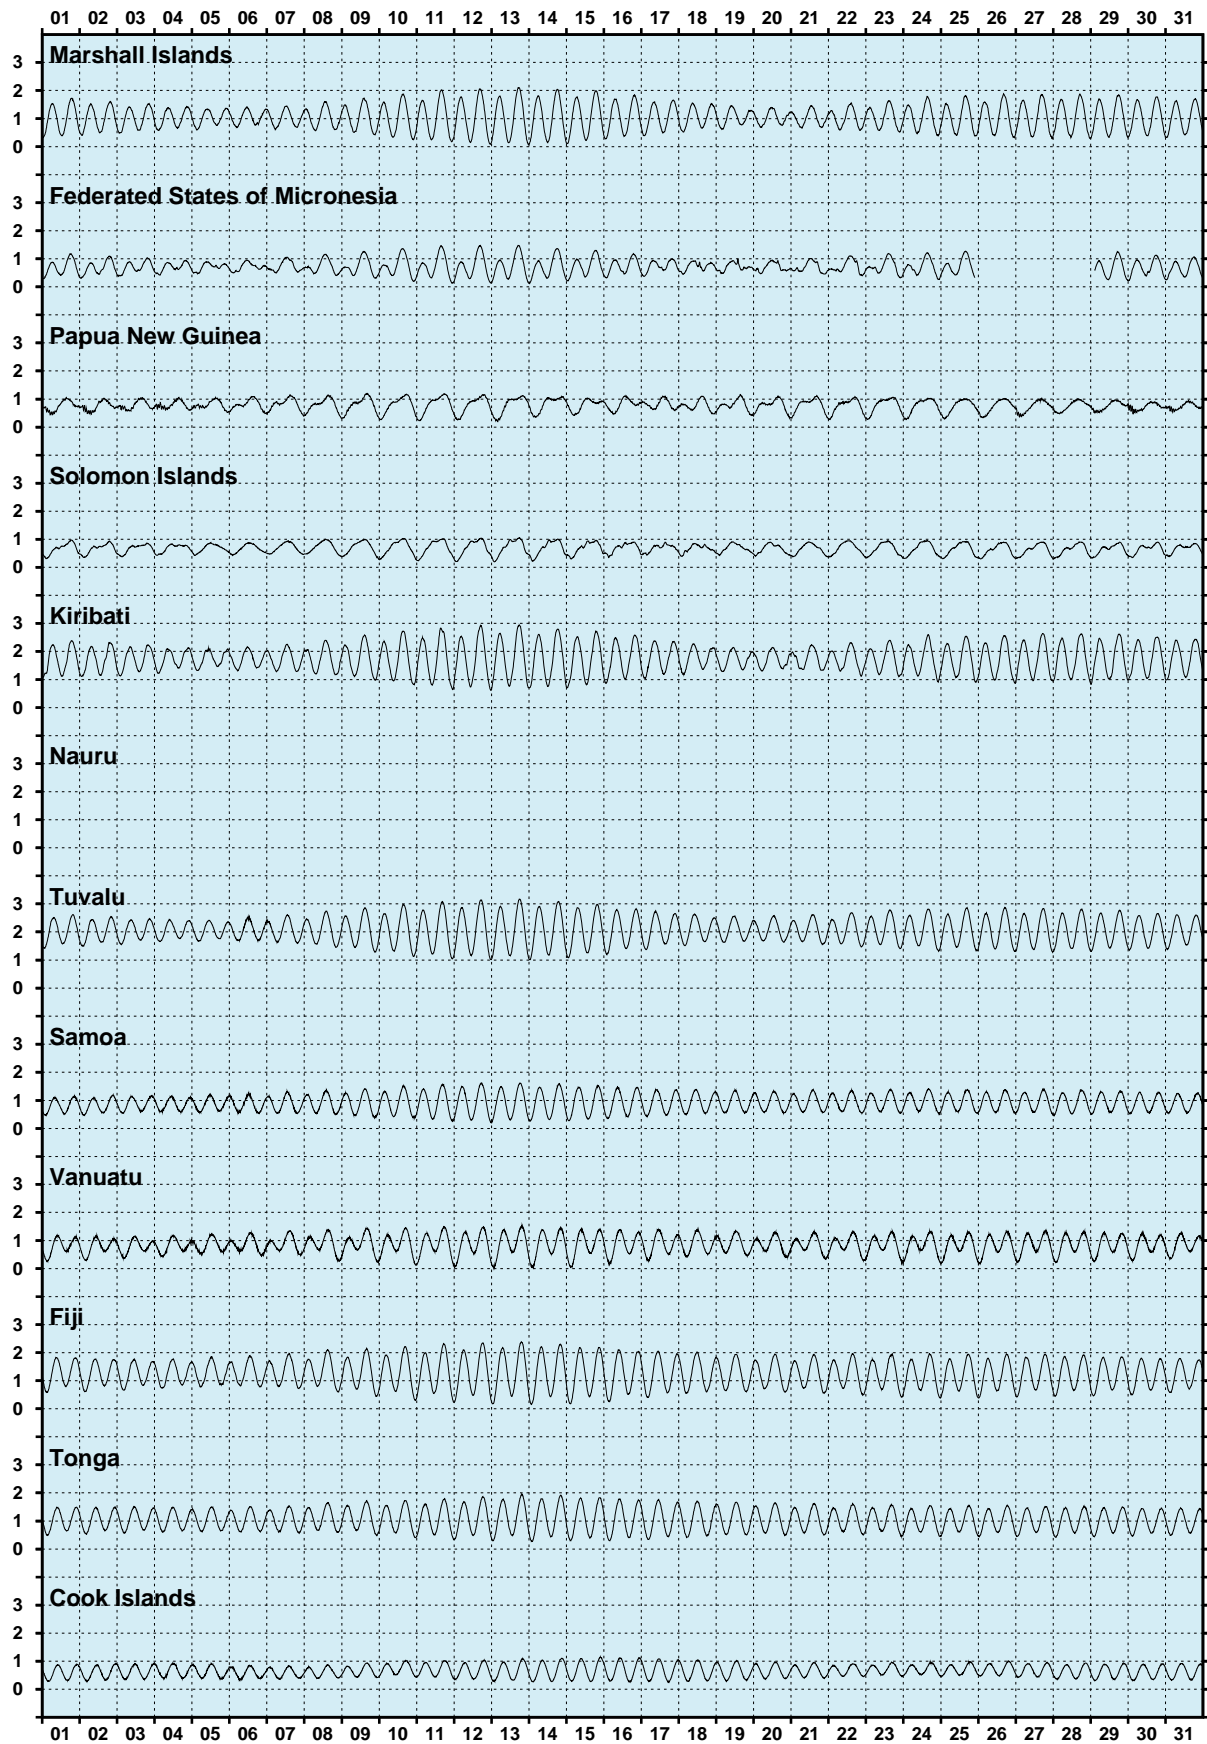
01 02 03 04 05 06 07 08 09 10 11 12 13 14 15 16 17 18 19 20 21 22 23 24 25 26 27 28 29 30 31

Marshall Islands
3
2
1
0

Federated States of Micronesia
3
2
1
0

Papua New Guinea
3
2
1
0

Solomon Islands
3
2
1
0

Kiribati
3
2
1
0

Nauru
3
2
1
0

Tuvalu
3
2
1
0

Samoa
3
2
1
0

Vanuatu
3
2
1
0

Fiji
3
2
1
0

Tonga
3
2
1
0

Cook Islands
3
2
1
0

01 02 03 04 05 06 07 08 09 10 11 12 13 14 15 16 17 18 19 20 21 22 23 24 25 26 27 28 29 30 31